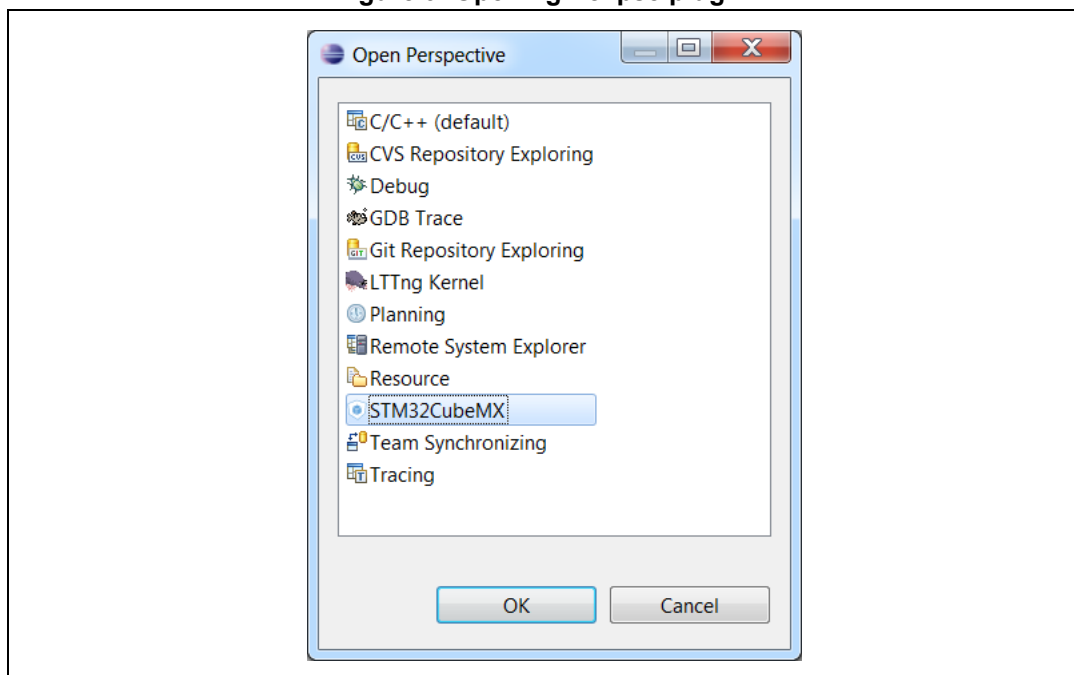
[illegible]

Open Perspective

C/C++ (default)
CVS Repository Exploring
Debug
GDB Trace
Git Repository Exploring
LTTng Kernel
Planning
Remote System Explorer
Resource
STM32CubeMX
Team Synchronizing
Tracing

OK
Cancel